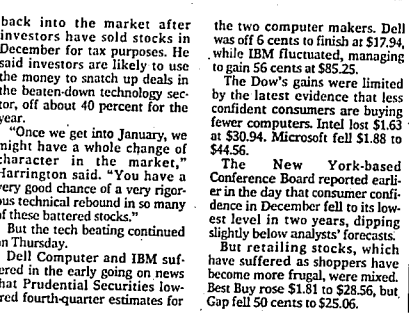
back into the market after investors have sold stocks in December for tax purposes. He said investors are likely to use the money to snatch up deals in the beaten-down technology sector, off about 40 percent for the year.

"Once we get into January, we might have a whole change of character in the market," Harrington said. "You have a very good chance of a very vigorous technical rebound in so many of these battered stocks."

But the tech beating continued on Thursday.

Dell Computer and IBM suffered in the early going on news that Prudential Securities lowered fourth-quarter estimates for the two computer makers. Dell was off 6 cents to finish at $17.94, while IBM fluctuated, managing to gain 56 cents at $85.25.

The Dow's gains were limited by the latest evidence that less confident consumers are buying fewer computers. Intel lost $1.63 at $30.94. Microsoft fell $1.88 to $44.56.

The New York-based Conference Board reported earlier in the day that consumer confidence in December fell to its lowest level in two years, dipping slightly below analysts' forecasts.

But retailing stocks, which have suffered as shoppers have become more frugal, were mixed. Best Buy rose $1.81 to $28.56, but Gap fell 50 cents to $25.06.